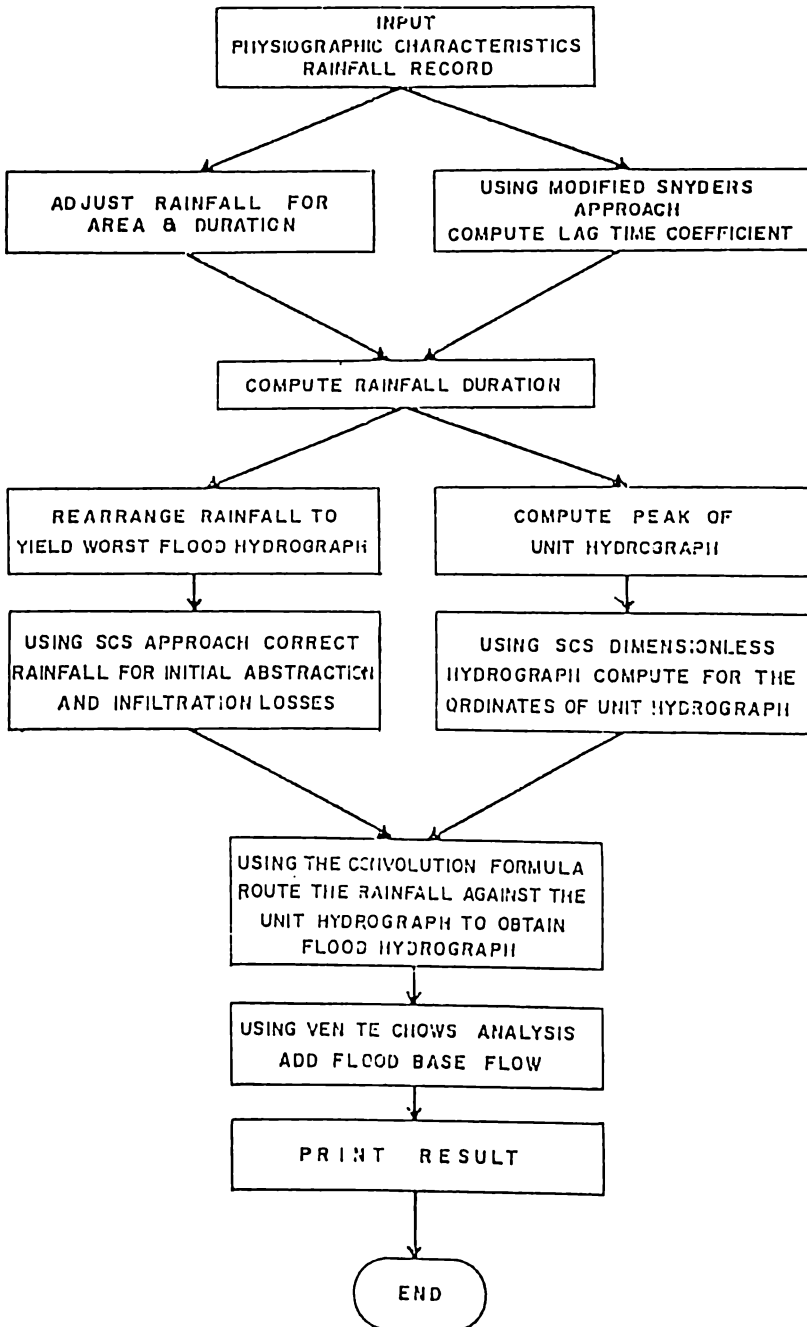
INPUT
PHYSIOGRAPHIC CHARACTERISTICS
RAINFALL RECORD

ADJUST RAINFALL FOR AREA & DURATION

USING MODIFIED SNYDERS APPROACH
COMPUTE LAG TIME COEFFICIENT

COMPUTE RAINFALL DURATION

REARRANGE RAINFALL TO YIELD WORST FLOOD HYDROGRAPH

COMPUTE PEAK OF UNIT HYDROGRAPH

USING SCS APPROACH CORRECT RAINFALL FOR INITIAL ABSTRACTION AND INFILTRATION LOSSES

USING SCS DIMENSIONLESS HYDROGRAPH COMPUTE FOR THE ORDINATES OF UNIT HYDROGRAPH

USING THE CONVOLUTION FORMULA ROUTE THE RAINFALL AGAINST THE UNIT HYDROGRAPH TO OBTAIN FLOOD HYDROGRAPH

USING VEN TE CHOWS ANALYSIS ADD FLOOD BASE FLOW

PRINT RESULT

END